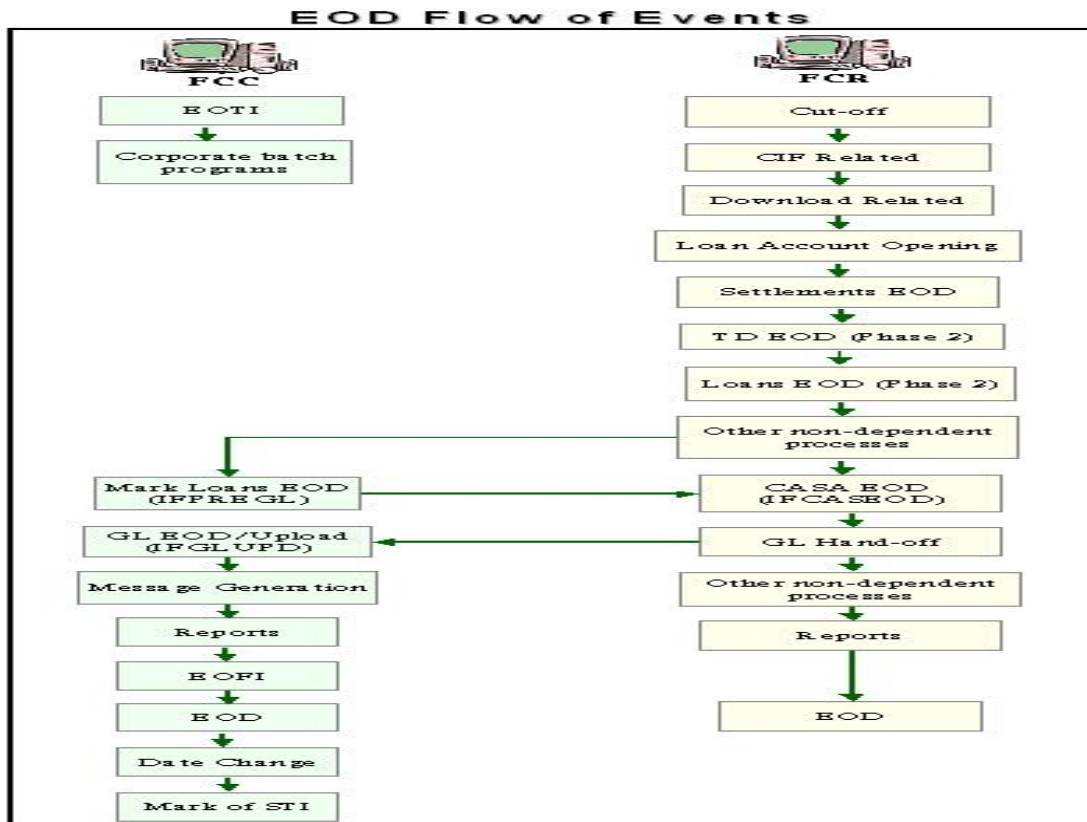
EOD Flow of Events

FCC

EOTI

Corporate batch programs

Mark Loans EOD (IFPREGL)

GL EOD/Upload (IFGLUPD)

Message Generation

Reports

EOFI

EOD

Date Change

Mark of STI

FCR

Cut-off

CIF Related

Download Related

Loan Account Opening

Settlements EOD

TD EOD (Phase 2)

Loans EOD (Phase 2)

Other non-dependent processes

CASA EOD (IFCASEOD)

GL Hand-off

Other non-dependent processes

Reports

EOD